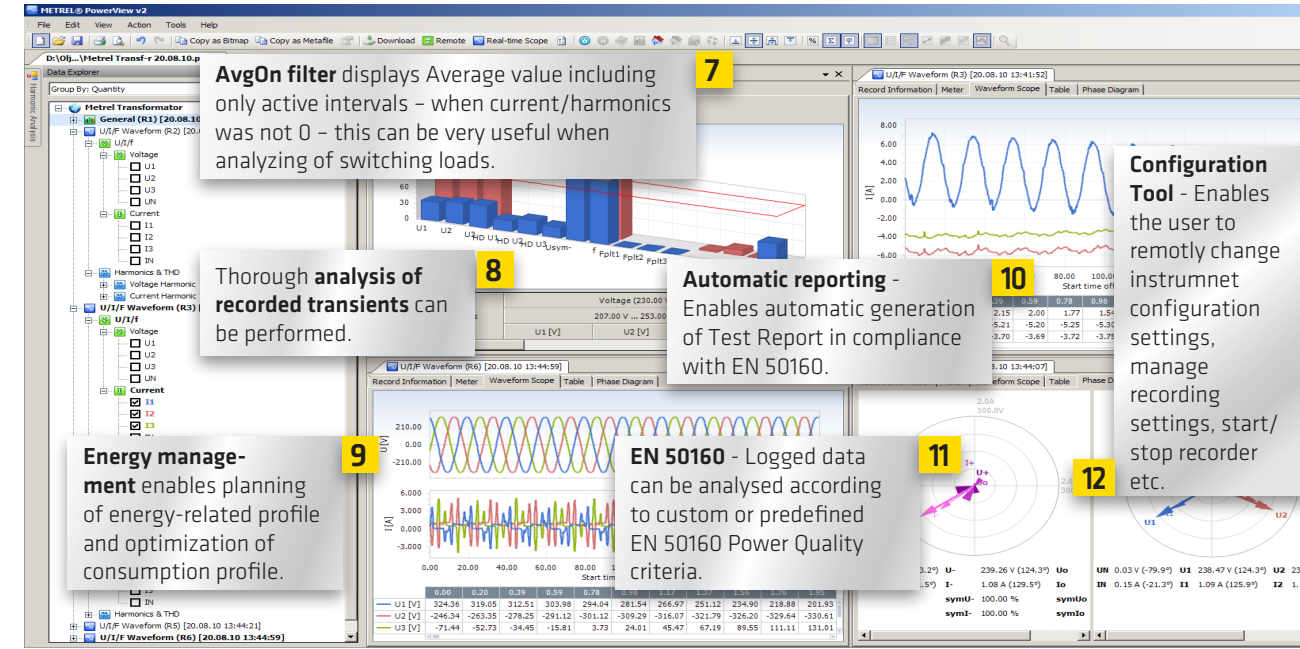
METREL® PowerView v2

File Edit View Action Tools Help

Copy as Bitmap Copy as Metafile Download Remote Real-time Scope

D:\Obj...\Metrel Transf-r 20.08.10.p

Data Explorer

Group By: Quantity

Metrel Transformator
General (R1) [20.08.10
U/I/f Waveform (R2) [20.0
U/I/f
Voltage
U1
U2
U3
UN
Current
I1
I2
I3
IN
Harmonics & THD
Voltage Harmonic
Current Harmonic
U/I/f Waveform (R3)
U/I/f
Voltage
U1
U2
U3
UN
Current
I1
I2
I3
IN
Harmonics & THD
U/I/f Waveform (R5) [20.08.10 13:44:21]
U/I/f Waveform (R6) [20.08.10 13:44:59]

Harmonic Analysis

**AvgOn filter** displays Average value including only active intervals – when current/harmonics was not 0 – this can be very useful when analyzing of switching loads.

7

U/I/f Waveform (R3) [20.08.10 13:41:52]

Record Information Meter Waveform Scope Table Phase Diagram

8.00
6.00
4.00
2.00
0.00
-2.00
-4.00
-6.00
-8.00

I [A]

**Configuration Tool** - Enables the user to remotly change instrumnet configuration settings, manage recording settings, start/ stop recorder etc.

60
30
0

U1 U2 U3 THD U THD U THD U3 Usym- f Fplt1 Fplt2 Fplt3

Thorough **analysis of recorded transients** can be performed.

8

Voltage (230.00 V
207.00 V ... 253.00
U1 [V] U2 [V]

**Automatic reporting** - Enables automatic generation of Test Report in compliance with EN 50160.

10

80.00 100.0
Start time of

0.39 0.59 0.78 0.98
2.15 2.00 1.77 1.54
-5.21 -5.20 -5.25 -5.30
-3.70 -3.69 -3.72 -3.79

U/I/f Waveform (R6) [20.08.10 13:44:59]

Record Information Meter Waveform Scope Table Phase Diagram

210.00
0.00
-210.00
U [V]

6.000
3.000
0.000
-3.000
I [A]

**Energy management** enables planning of energy-related profile and optimization of consumption profile.

9

**EN 50160** - Logged data can be analysed according to custom or predefined EN 50160 Power Quality criteria.

11

20.00 40.00 60.00 80.00
Start tim

| | 0.00 | 0.20 | 0.39 | 0.59 | 0.78 | 0.98 | 1.17 | 1.37 | 1.56 | 1.76 | 1.95 |
|---|---|---|---|---|---|---|---|---|---|---|---|
| U1 [V] | 324.36 | 319.05 | 312.51 | 303.98 | 294.04 | 281.54 | 266.97 | 251.12 | 234.90 | 218.88 | 201.93 |
| U2 [V] | -246.34 | -263.35 | -278.25 | -291.12 | -301.12 | -309.29 | -316.07 | -321.79 | -326.20 | -329.64 | -330.61 |
| U3 [V] | -71.44 | -52.73 | -34.45 | -15.81 | 3.73 | 24.01 | 45.47 | 67.19 | 89.55 | 111.11 | 131.01 |

10 13:44:07]

Waveform Scope Table Phase D

2.0A
300.0V

I+
U+

12

U1 U2

U- 239.26 V (124.3°) Uo
I- 1.08 A (129.5°) Io
symU- 100.00 % symUo
symI- 100.00 % symIo

UN 0.03 V (-79.9°) U1 238.47 V (124.3°) U2 23
IN 0.15 A (-21.3°) I1 1.09 A (125.9°) I2 1.